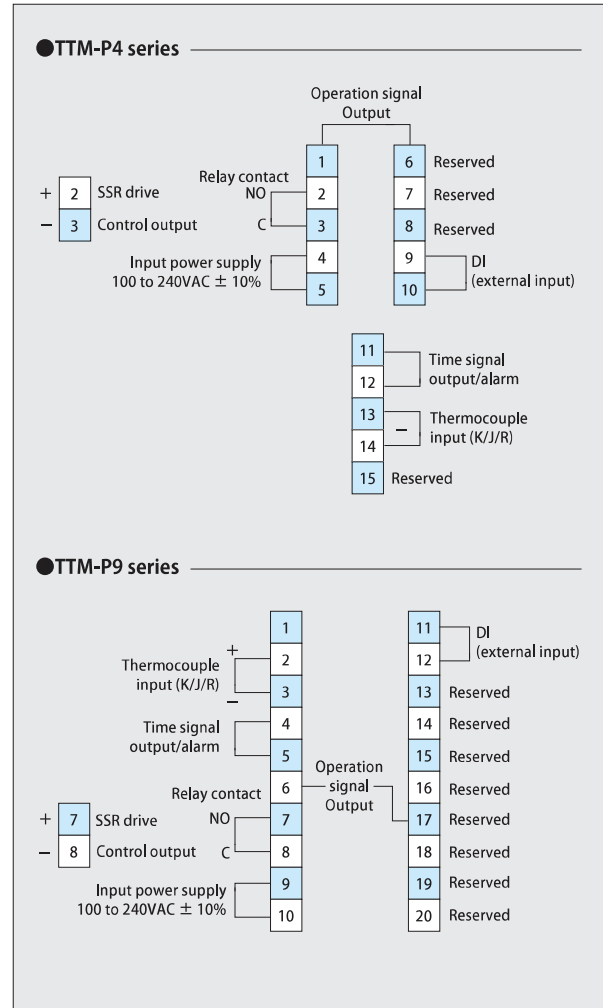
●TTM-P4 series

Operation signal Output

+ 2 SSR drive
− 3 Control output

Relay contact
NO
C

Input power supply
100 to 240VAC ± 10%

1
2
3
4
5

6 Reserved
7 Reserved
8 Reserved
9
10

DI
(external input)

11
12
13
14
15 Reserved

Time signal output/alarm

−
Thermocouple input (K/J/R)

●TTM-P9 series

1
2
3
4
5
6
7
8
9
10

+
Thermocouple input (K/J/R)
−

Time signal output/alarm

Relay contact
NO
C

+ 7 SSR drive
− 8 Control output

Input power supply
100 to 240VAC ± 10%

Operation signal Output

11
12

DI
(external input)

13 Reserved
14 Reserved
15 Reserved
16 Reserved
17 Reserved
18 Reserved
19 Reserved
20 Reserved